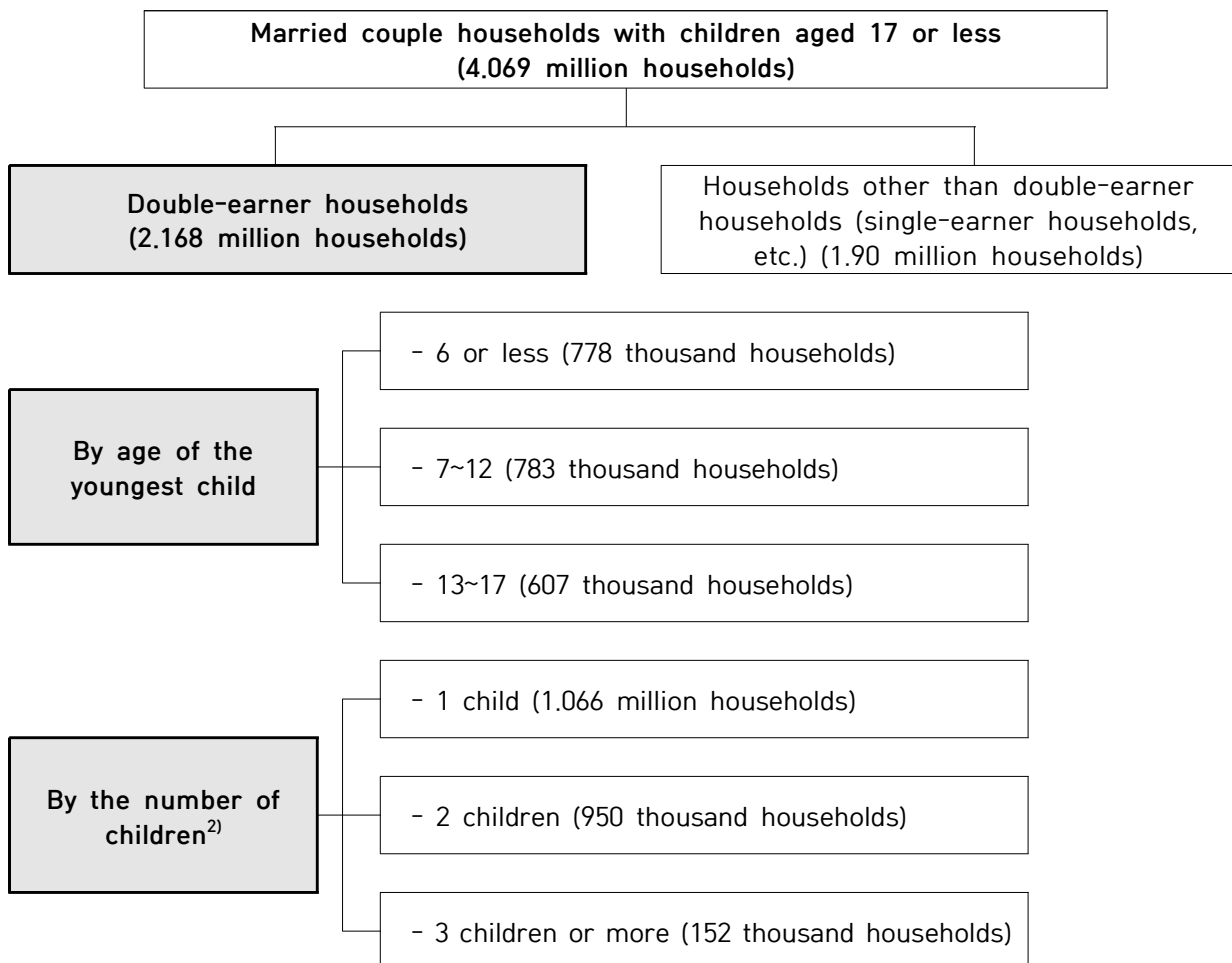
Married couple households with children aged 17 or less (4.069 million households)

Double-earner households (2.168 million households)

Households other than double-earner households (single-earner households, etc.) (1.90 million households)

By age of the youngest child

- 6 or less (778 thousand households)

- 7~12 (783 thousand households)

- 13~17 (607 thousand households)

By the number of children$^{2)}$

- 1 child (1.066 million households)

- 2 children (950 thousand households)

- 3 children or more (152 thousand households)